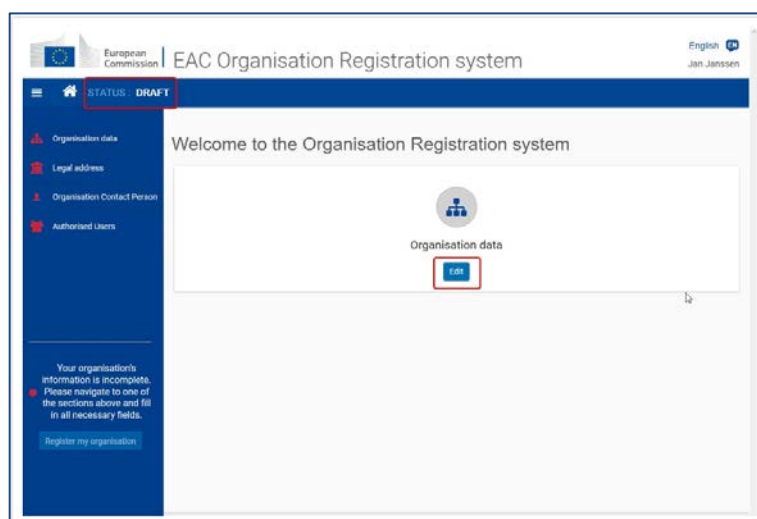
European Commission | EAC Organisation Registration system

English EN
Jan Janssen

STATUS : DRAFT

Organisation data
Legal address
Organisation Contact Person
Authorised Users

Welcome to the Organisation Registration system

Organisation data

Edit

Your organisation's information is incomplete. Please navigate to one of the sections above and fill in all necessary fields.

Register my organisation